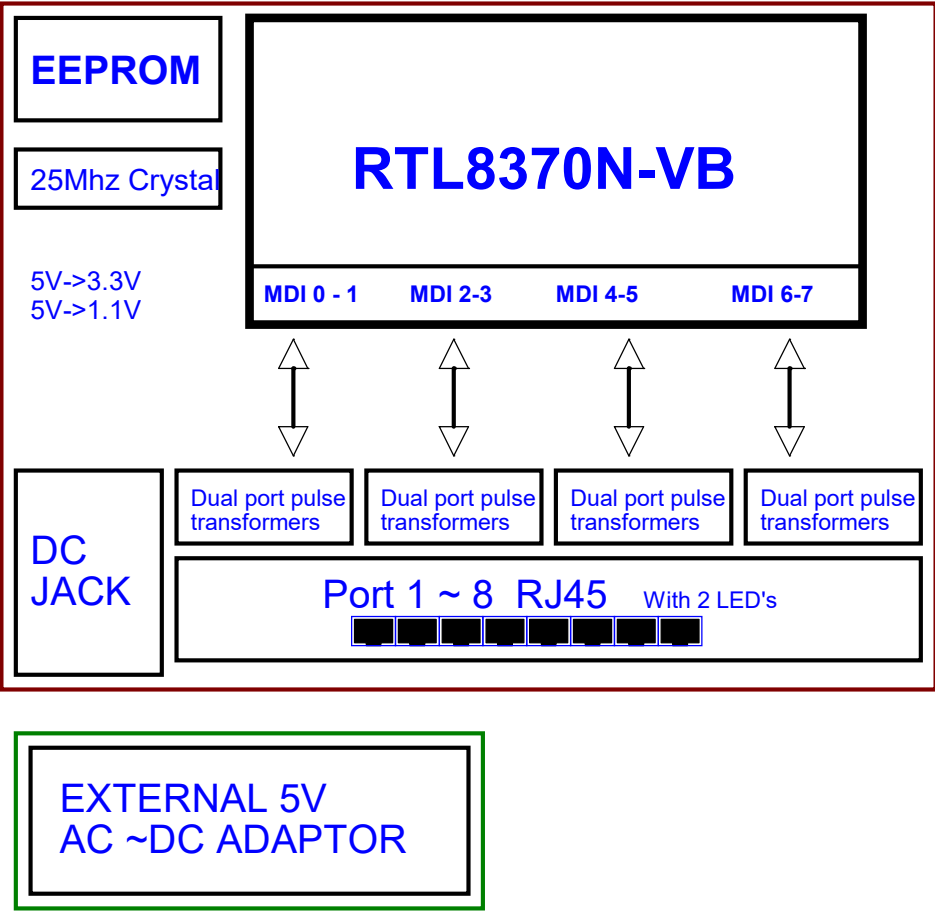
EEPROM

25Mhz Crystal

5V->3.3V
5V->1.1V

RTL8370N-VB

MDI 0 - 1
MDI 2-3
MDI 4-5
MDI 6-7

Dual port pulse transformers

Dual port pulse transformers

Dual port pulse transformers

Dual port pulse transformers

DC JACK

Port 1 ~ 8 RJ45 With 2 LED's

EXTERNAL 5V
AC ~DC ADAPTOR